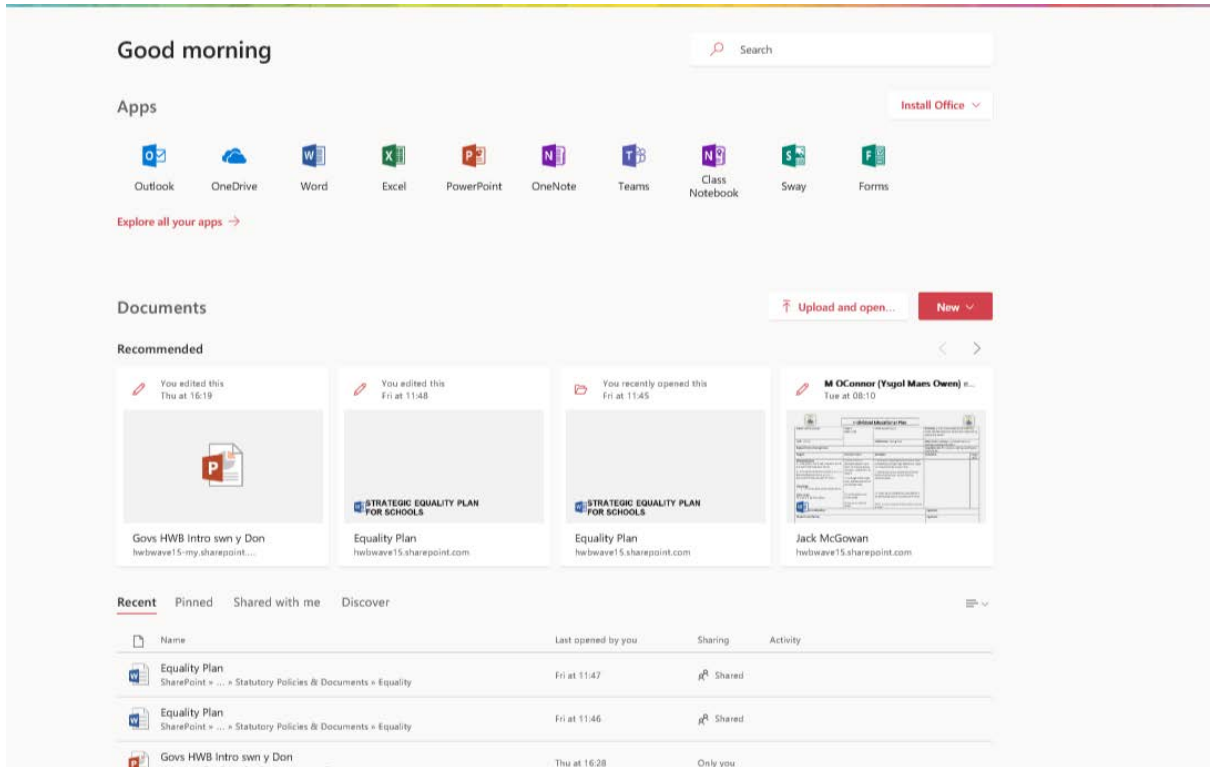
Good morning

Search

Apps

Install Office

Outlook OneDrive Word Excel PowerPoint OneNote Teams Class Notebook Sway Forms

Explore all your apps →

Documents

Upload and open...

New

Recommended

You edited this
Thu at 16:19

Govs HWB Intro swn y Don
hwbwave15-my.sharepoint....

You edited this
Fri at 11:48

STRATEGIC EQUALITY PLAN FOR SCHOOLS

Equality Plan
hwbwave15.sharepoint.com

You recently opened this
Fri at 11:45

STRATEGIC EQUALITY PLAN FOR SCHOOLS

Equality Plan
hwbwave15.sharepoint.com

M OConnor (Ysgol Maes Owen) e...
Tue at 08:10

Jack McGowan
hwbwave15.sharepoint.com

Recent Pinned Shared with me Discover

| Name | Last opened by you | Sharing | Activity |
|---|---|---|---|
| Equality Plan<br>SharePoint » ... » Statutory Policies & Documents » Equality | Fri at 11:47 | Shared | |
| Equality Plan<br>SharePoint » ... » Statutory Policies & Documents » Equality | Fri at 11:46 | Shared | |
| Govs HWB Intro swn y Don | Thu at 16:28 | Only you | |